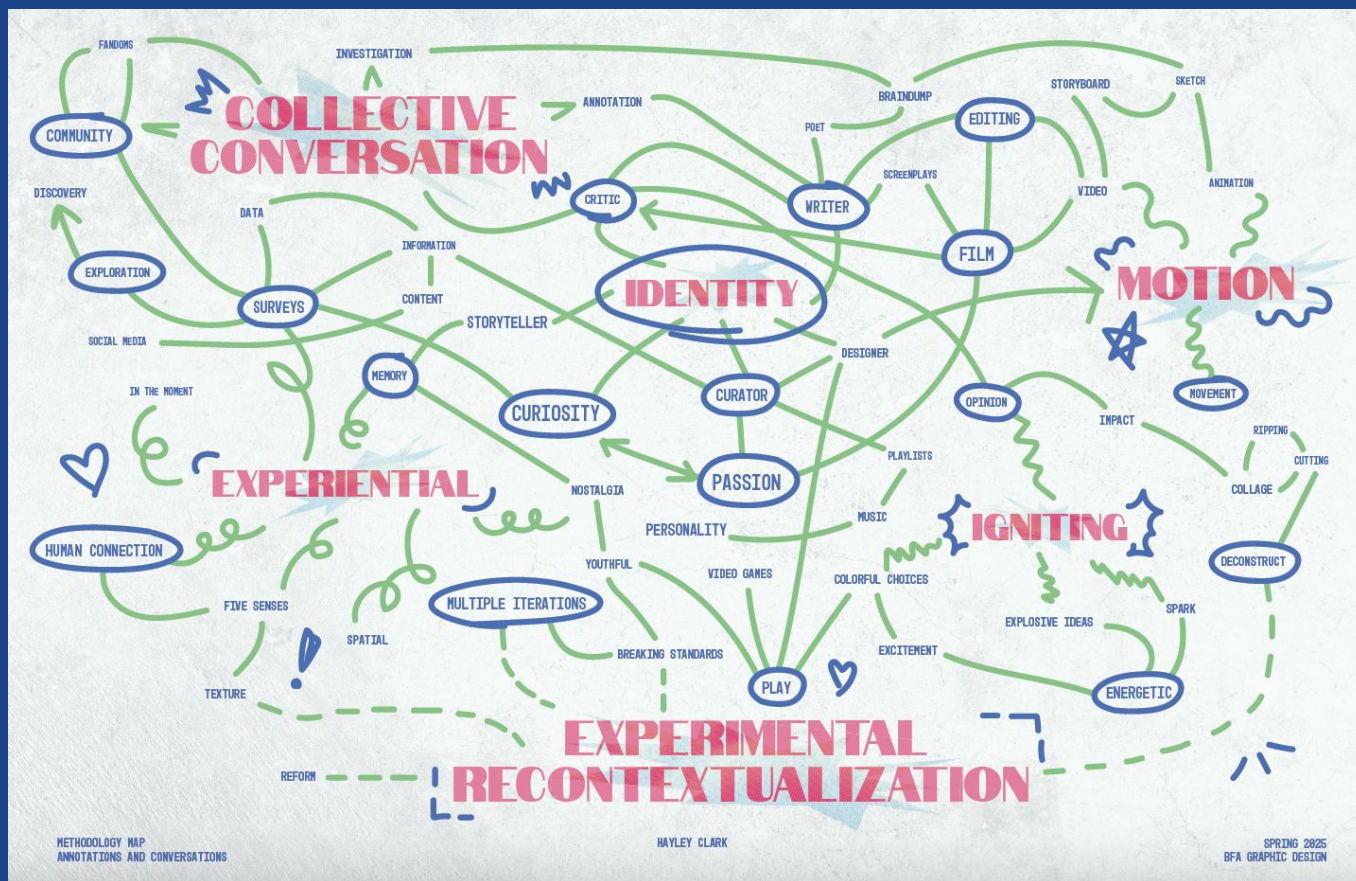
FANDOMS
INVESTIGATION
COLLECTIVE CONVERSATION
COMMUNITY
ANNOTATION
BRAINDUMP
STORYBOARD
SKETCH
POET
EDITING
DISCOVERY
CRITIC
WRITER
SCREENPLAYS
VIDEO
ANIMATION
DATA
INFORMATION
FILM
EXPLORATION
IDENTITY
MOTION
SURVEYS
CONTENT
STORYTELLER
SOCIAL MEDIA
DESIGNER
MEMORY
IN THE MOMENT
CURIOSITY
CURATOR
OPINION
MOVEMENT
IMPACT
RIPPING
CUTTING
PLAYLISTS
EXPERIENTIAL
PASSION
NOSTALGIA
COLLAGE
PERSONALITY
MUSIC
IGNITING
HUMAN CONNECTION
DECONSTRUCT
YOUTHFUL
VIDEO GAMES
COLORFUL CHOICES
MULTIPLE ITERATIONS
FIVE SENSES
SPARK
EXPLOSIVE IDEAS
SPATIAL
BREAKING STANDARDS
EXCITEMENT
PLAY
ENERGETIC
TEXTURE
EXPERIMENTAL RECONTEXTUALIZATION
REFORM
METHODOLOGY MAP
ANNOTATIONS AND CONVERSATIONS
HAYLEY CLARK
SPRING 2025
BFA GRAPHIC DESIGN